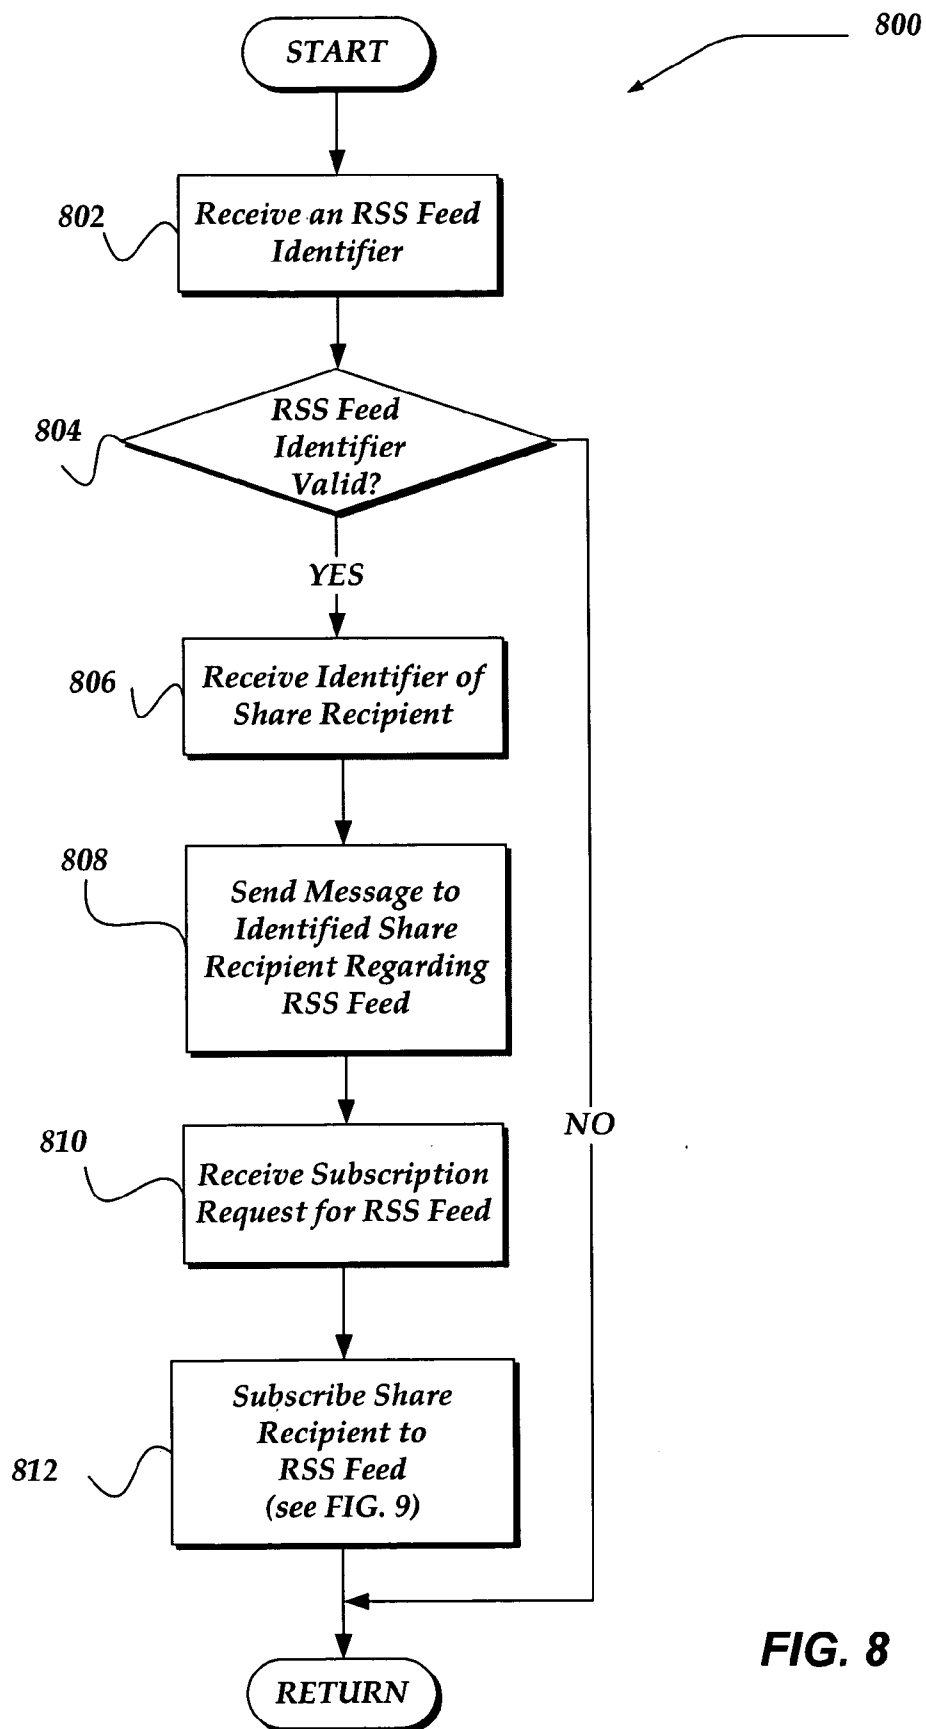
800

START

802 Receive an RSS Feed Identifier

804 RSS Feed Identifier Valid?

YES

NO

806 Receive Identifier of Share Recipient

808 Send Message to Identified Share Recipient Regarding RSS Feed

810 Receive Subscription Request for RSS Feed

812 Subscribe Share Recipient to RSS Feed (see FIG. 9)

RETURN

FIG. 8